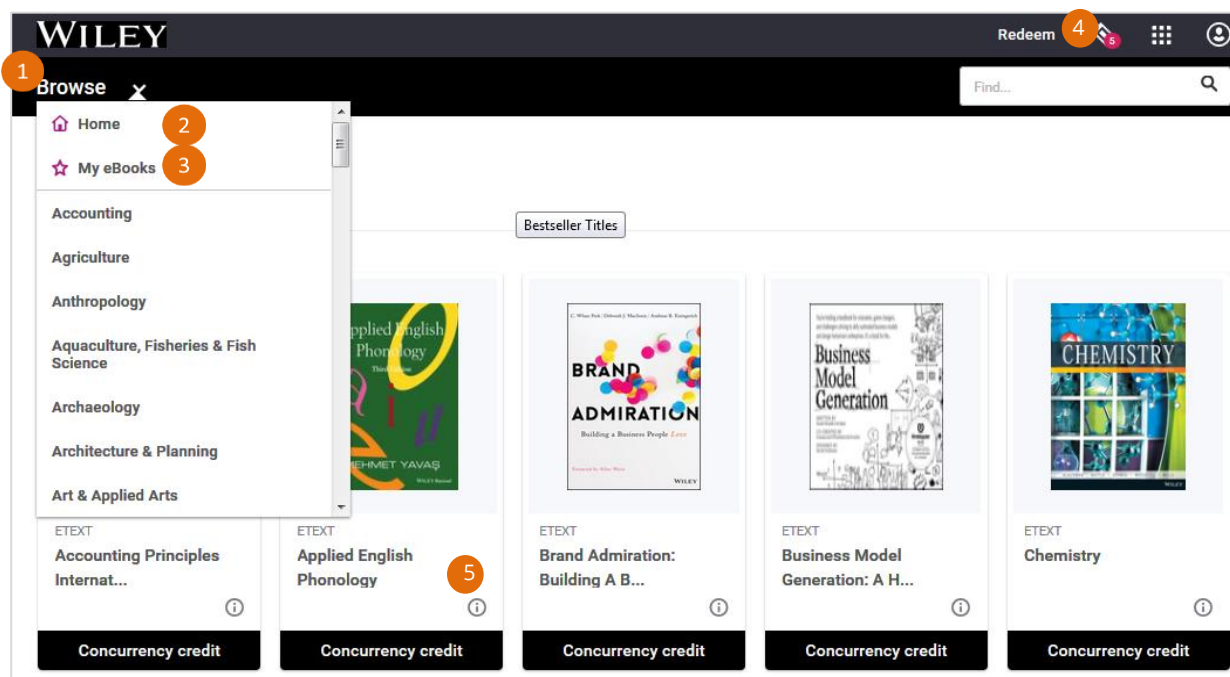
WILEY

Redeem 4 5

1 Browse

Find...

Home 2
My eBooks 3
Accounting
Agriculture
Anthropology
Aquaculture, Fisheries & Fish Science
Archaeology
Architecture & Planning
Art & Applied Arts

Bestseller Titles

Applied English Phonology Third Edition MEHMET YAVAŞ WILEY Blackwell

C. Whan Park | Deborah J. MacInnis | Andreas B. Eisingerich
BRAND ADMIRATION
Building a Business People Love
WILEY

Business Model Generation

CHEMISTRY
WILEY

ETEXT
Accounting Principles Internat...
Concurrency credit

ETEXT
Applied English Phonology
5
Concurrency credit

ETEXT
Brand Admiration: Building A B...
Concurrency credit

ETEXT
Business Model Generation: A H...
Concurrency credit

ETEXT
Chemistry
Concurrency credit